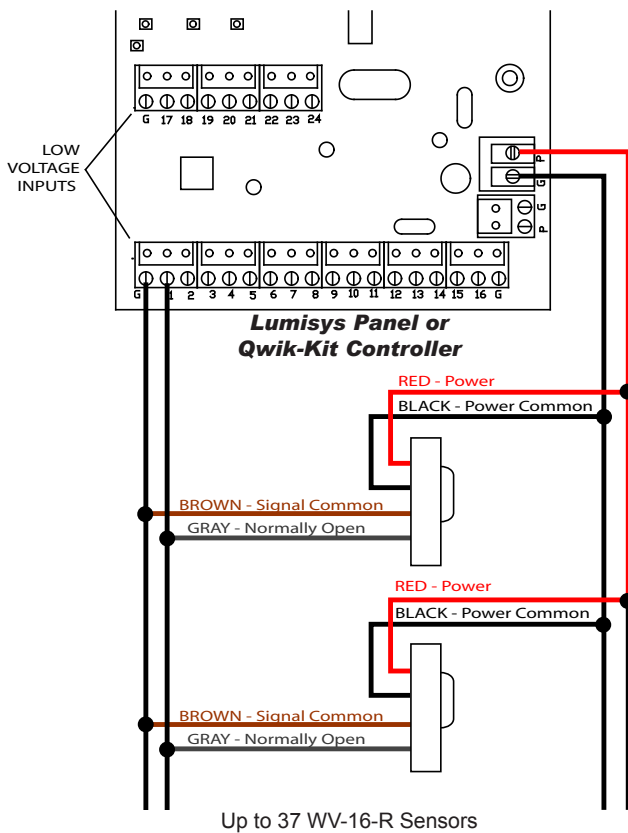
LOW VOLTAGE INPUTS

G 17 18 19 20 21 22 23 24

G 1 2 3 4 5 6 7 8 9 10 11 12 13 14 15 16 G

P G G P

Lumisys Panel or Qwik-Kit Controller

RED - Power
BLACK - Power Common
BROWN - Signal Common
GRAY - Normally Open

RED - Power
BLACK - Power Common
BROWN - Signal Common
GRAY - Normally Open

Up to 37 WV-16-R Sensors